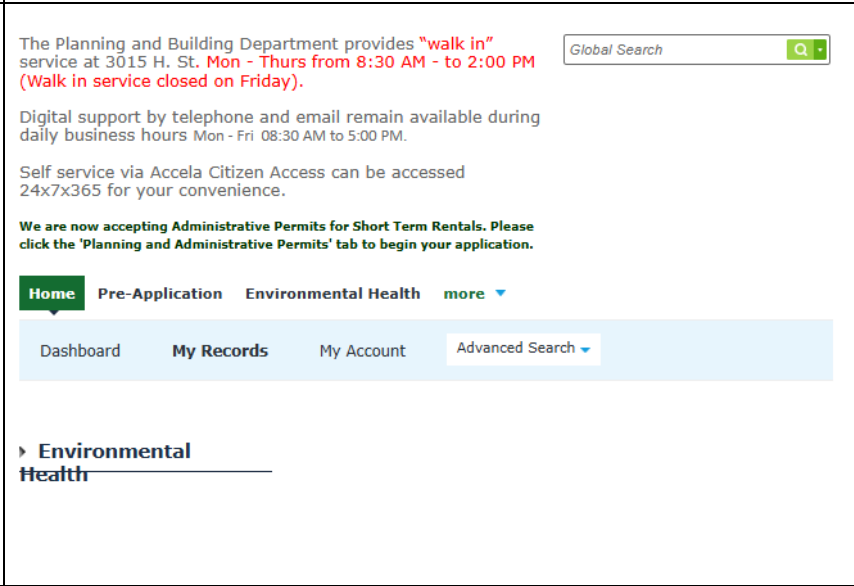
The Planning and Building Department provides "walk in" service at 3015 H. St. Mon - Thurs from 8:30 AM - to 2:00 PM (Walk in service closed on Friday).

Digital support by telephone and email remain available during daily business hours Mon - Fri 08:30 AM to 5:00 PM.

Self service via Accela Citizen Access can be accessed 24x7x365 for your convenience.

We are now accepting Administrative Permits for Short Term Rentals. Please click the 'Planning and Administrative Permits' tab to begin your application.

Global Search

Home Pre-Application Environmental Health more

Dashboard My Records My Account Advanced Search

Environmental Health